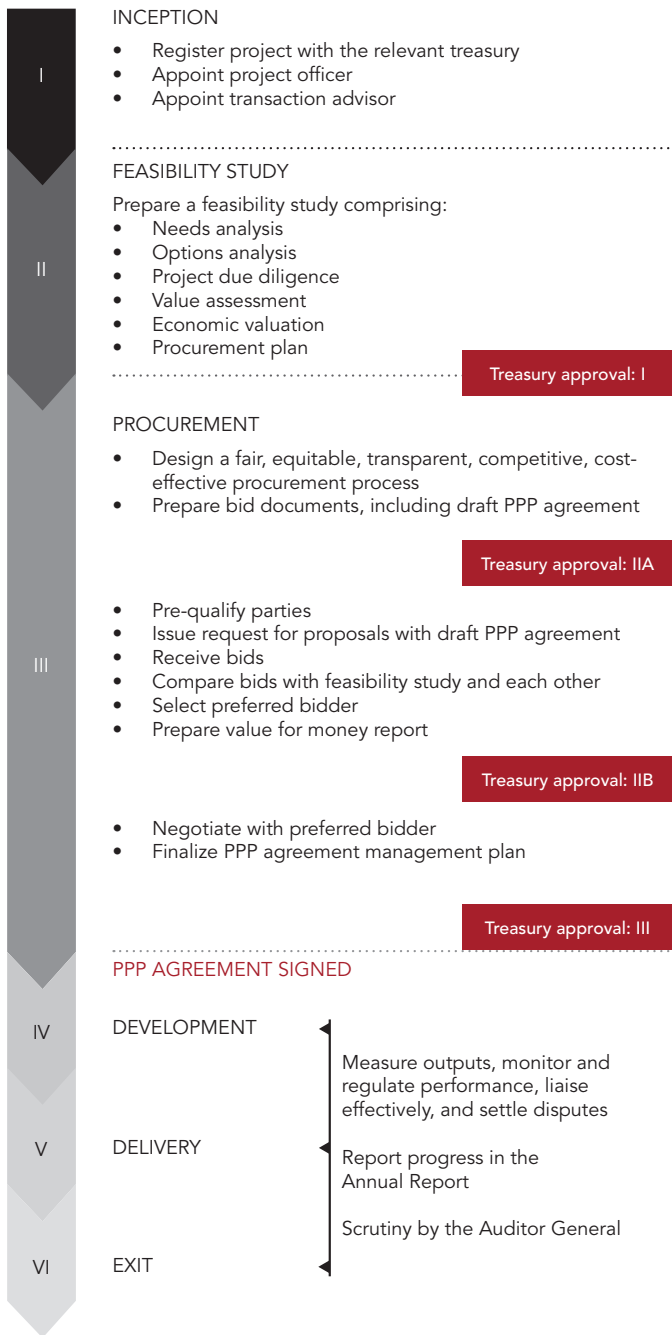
I

INCEPTION

- Register project with the relevant treasury
- Appoint project officer
- Appoint transaction advisor

II

FEASIBILITY STUDY

Prepare a feasibility study comprising:
- Needs analysis
- Options analysis
- Project due diligence
- Value assessment
- Economic valuation
- Procurement plan

Treasury approval: I

III

PROCUREMENT

- Design a fair, equitable, transparent, competitive, cost-effective procurement process
- Prepare bid documents, including draft PPP agreement

Treasury approval: IIA

- Pre-qualify parties
- Issue request for proposals with draft PPP agreement
- Receive bids
- Compare bids with feasibility study and each other
- Select preferred bidder
- Prepare value for money report

Treasury approval: IIB

- Negotiate with preferred bidder
- Finalize PPP agreement management plan

Treasury approval: III

PPP AGREEMENT SIGNED

IV

DEVELOPMENT

V

DELIVERY

VI

EXIT

Measure outputs, monitor and regulate performance, liaise effectively, and settle disputes

Report progress in the Annual Report

Scrutiny by the Auditor General